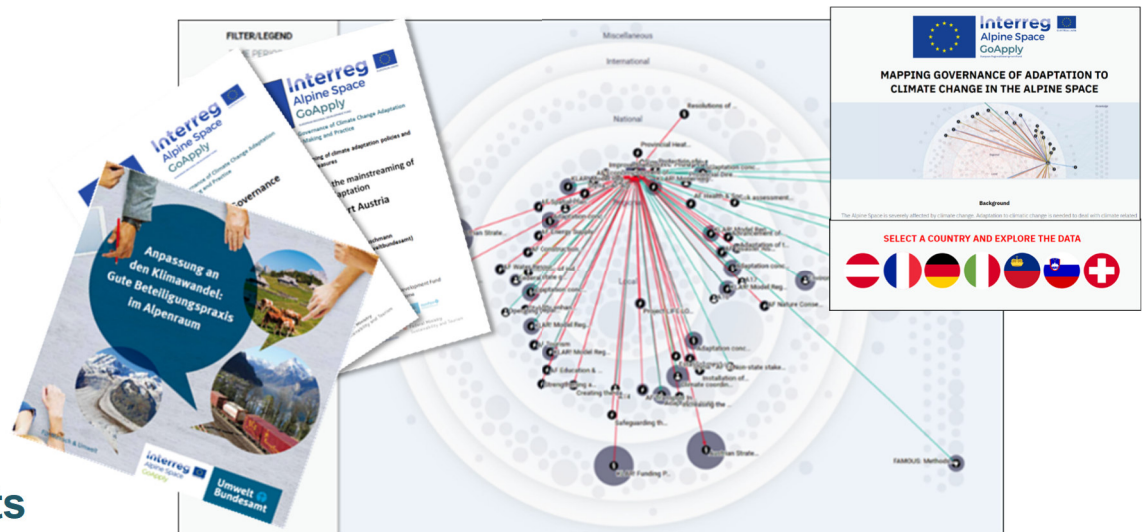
Interreg
Alpine Space
GoApply

MAPPING GOVERNANCE OF ADAPTATION TO CLIMATE CHANGE IN THE ALPINE SPACE

Background

The Alpine Space is severely affected by climate change. Adaptation to climate change is needed to deal with climate related

SELECT A COUNTRY AND EXPLORE THE DATA

FILTER/LEGEND

Miscellaneous

International

National

Local

Resolutions of...

Provincial Heat...

Adaptation conc...

AT Health & Soci...k assessment...

AP Nature Conse...

Project of LIFE...

Adaptation conc...

Installation of...

Strengthening a...

Creating those...

Safeguarding th...

Funding P...

...an Strate...

FAMOUS: Methods

Interreg
Alpine Space
GoApply

Governance of Climate Change Adaptation
...Making and Practice

...ing of climate adaptation policies and ...easures

...the mainstreaming of ...aptation

...rt Austria

Interreg
Alpine Space
GoApply

...vernance

Anpassung an den Klimawandel: Gute Beteiligungspraxis im Alpenraum

Interreg
Alpine Space
GoApply

Umwelt Bundesamt

ES